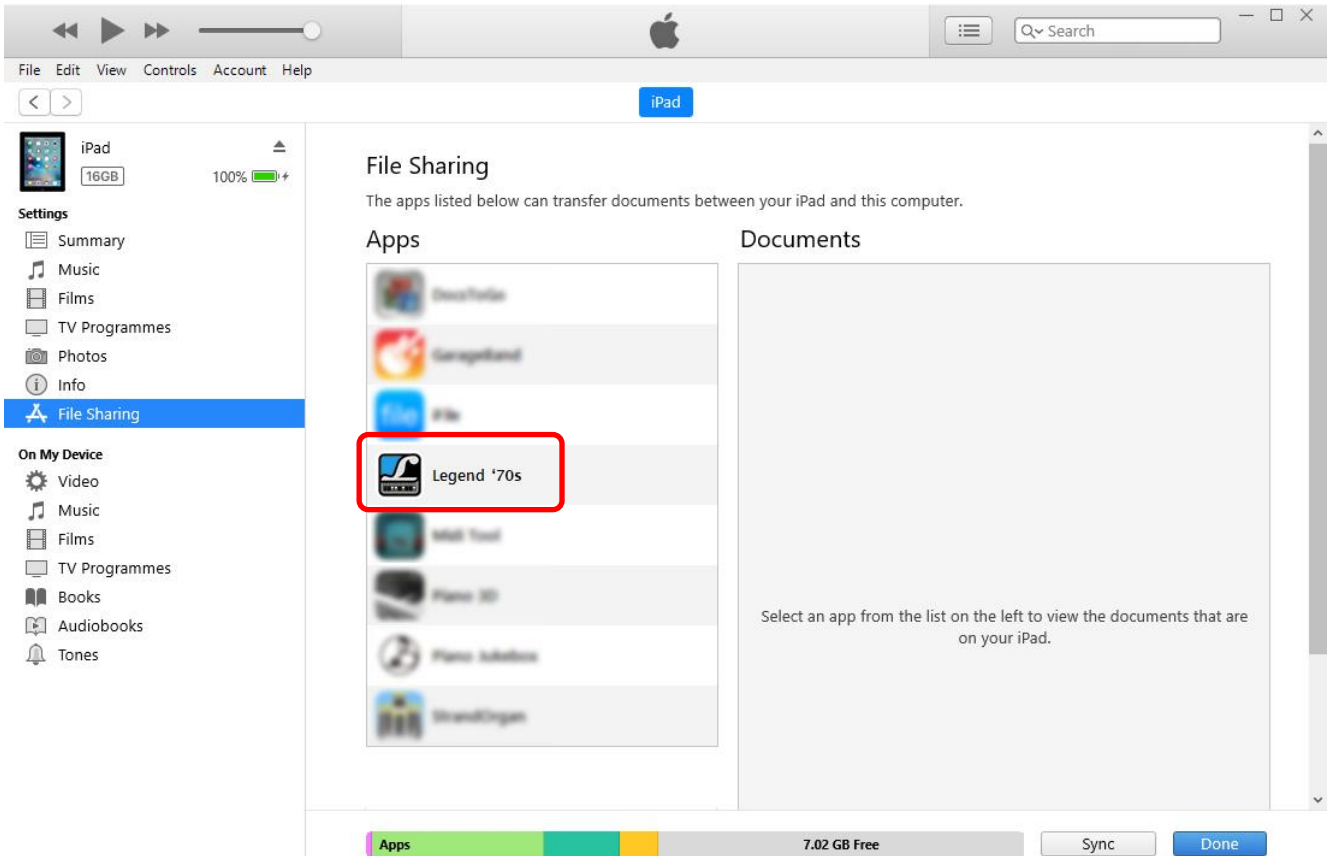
Search

File Edit View Controls Account Help

iPad

iPad
16GB
100%

Settings
Summary
Music
Films
TV Programmes
Photos
Info
File Sharing

On My Device
Video
Music
Films
TV Programmes
Books
Audiobooks
Tones

File Sharing
The apps listed below can transfer documents between your iPad and this computer.

Apps
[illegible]
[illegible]
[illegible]
Legend '70s
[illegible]
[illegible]
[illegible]
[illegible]

Documents
Select an app from the list on the left to view the documents that are on your iPad.

Apps
7.02 GB Free
Sync
Done